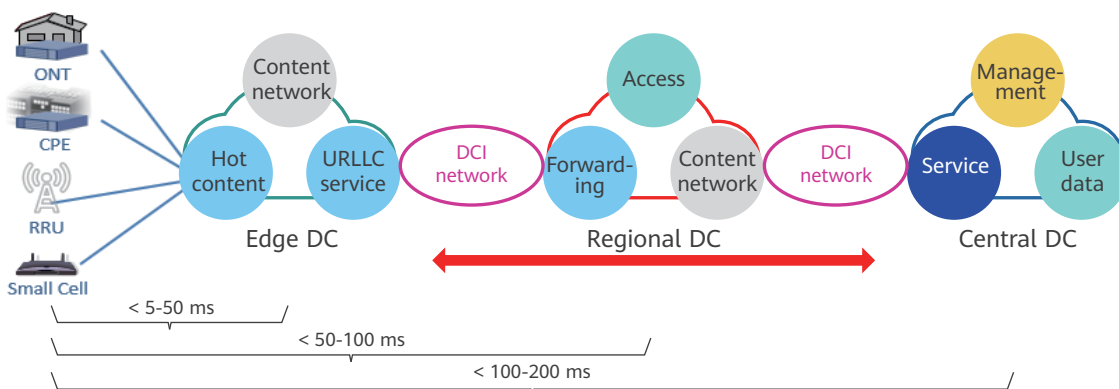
ONT

CPE

RRU

Small Cell

Content network

Hot content

URLLC service

Edge DC

DCI network

Access

Forwarding

Content network

Regional DC

DCI network

Management

Service

User data

Central DC

< 5-50 ms

< 50-100 ms

< 100-200 ms